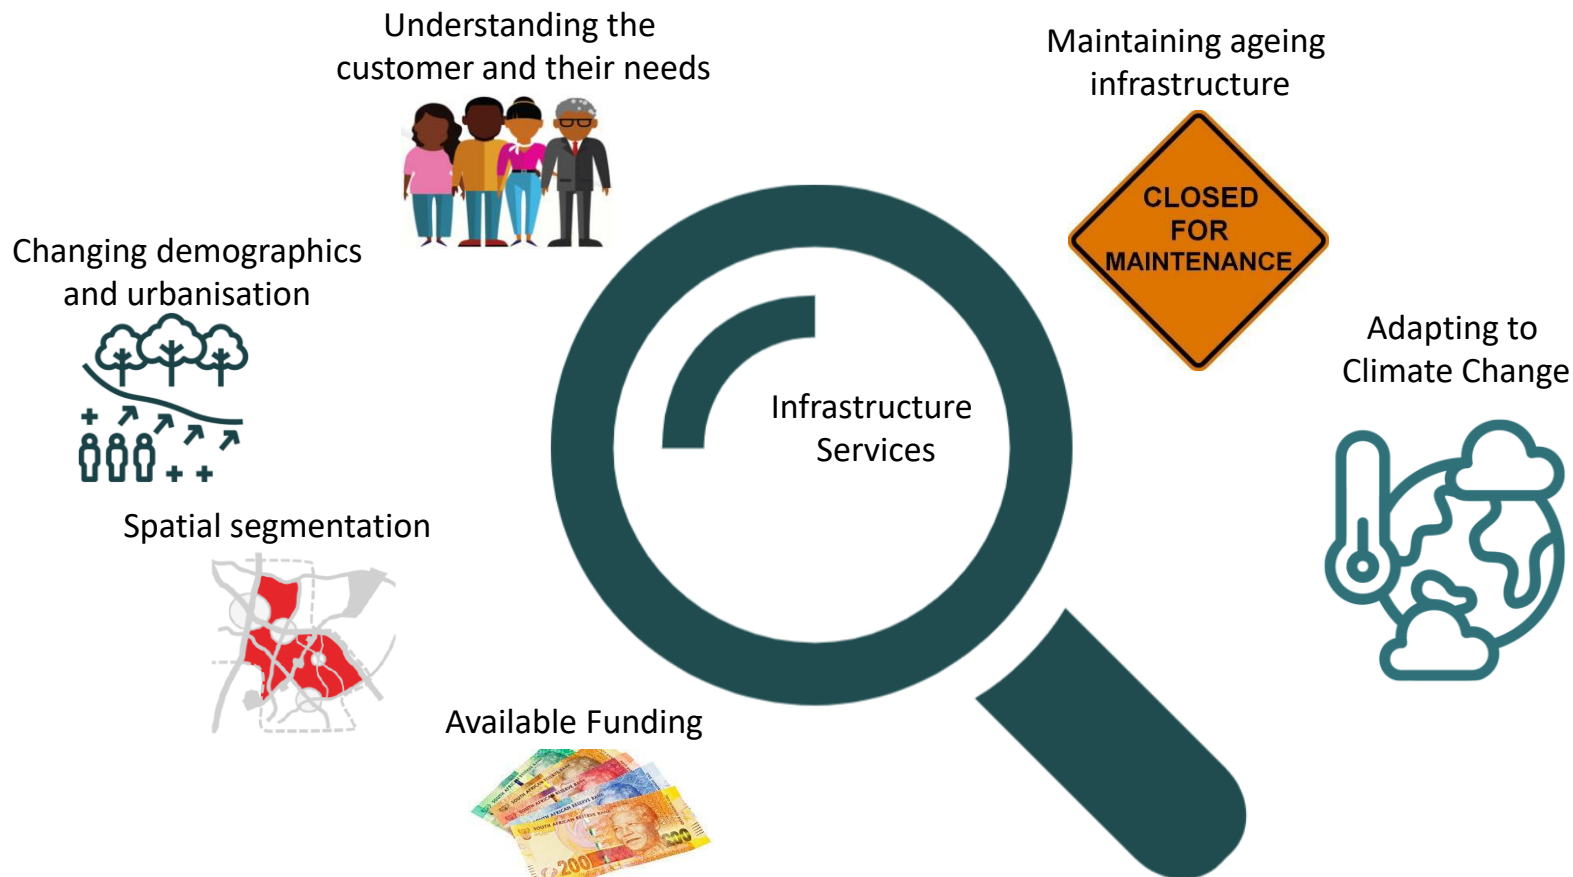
Understanding the customer and their needs

Maintaining ageing infrastructure

CLOSED FOR MAINTENANCE

Changing demographics and urbanisation

Adapting to Climate Change

Infrastructure Services

Spatial segmentation

Available Funding

200